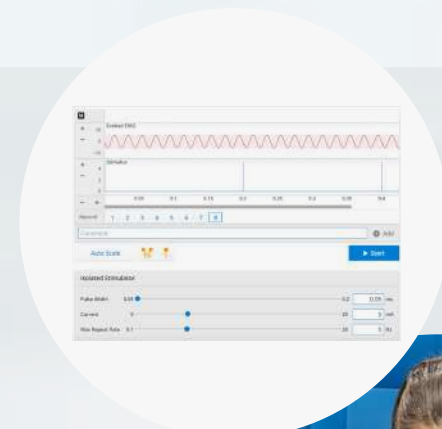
Evoked EMG

Stimulus

0.05 0.1 0.15 0.2 0.25 0.3 0.35 0.4

Record 1 2 3 4 5 6 7 8

Comments

Add

Auto Scale

Start

Isolated Stimulator

Pulse Width 0.05 0.2 0.05 ms

Current 0 20 5 mA

Stim Repeat Rate 0.1 20 1 Hz